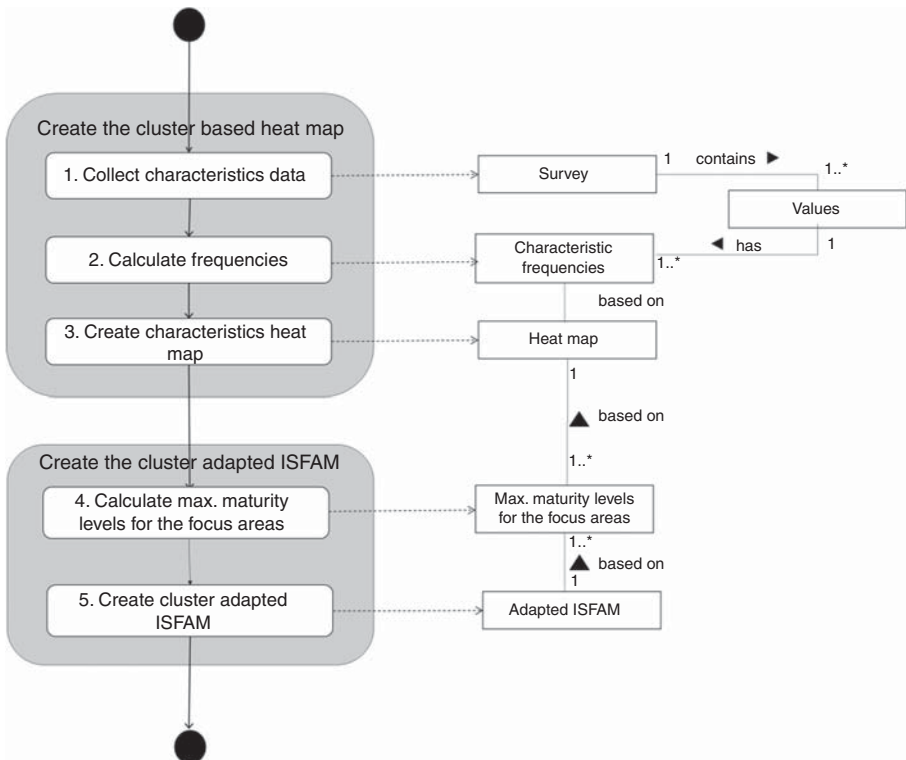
Create the cluster based heat map

1. Collect characteristics data

2. Calculate frequencies

3. Create characteristics heat map

Create the cluster adapted ISFAM

4. Calculate max. maturity levels for the focus areas

5. Create cluster adapted ISFAM

Survey

1 contains ▶ 1..*

Values

◀ has 1

Characteristic frequencies

1..*

based on

Heat map

1

▲ based on

1..*

Max. maturity levels for the focus areas

1..*

▲ based on

1

Adapted ISFAM